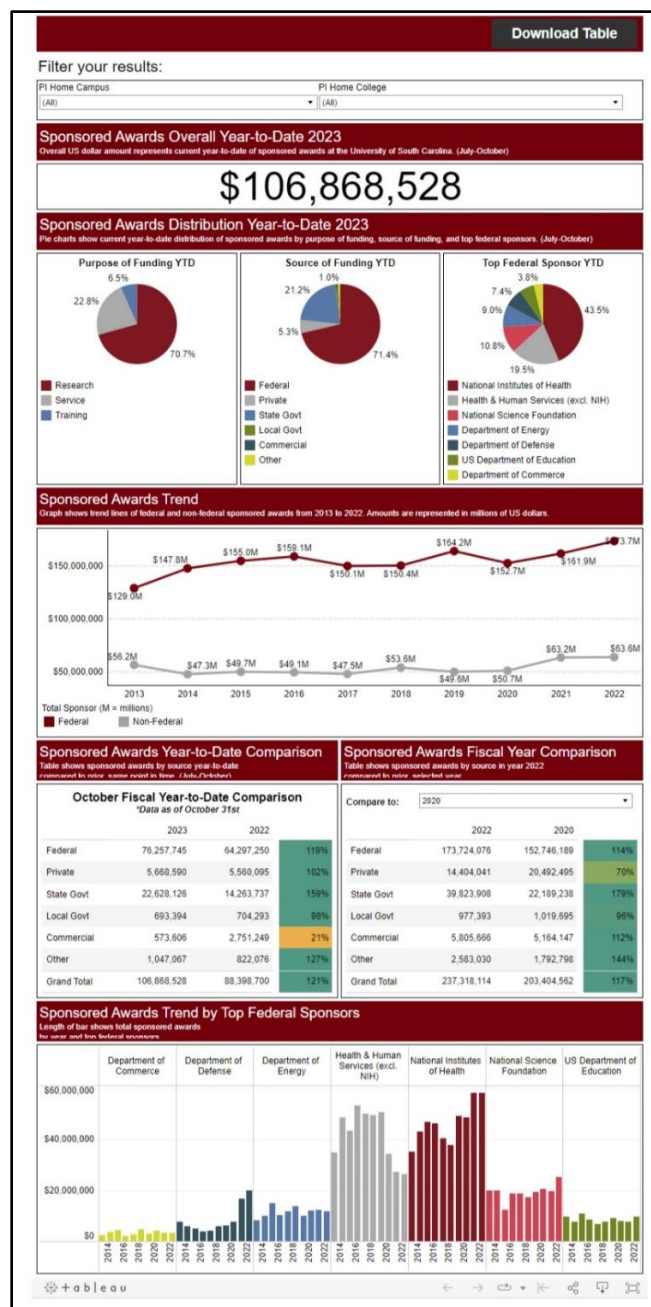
Download Table

Filter your results:

PI Home Campus
(All)

PI Home College
(All)

Sponsored Awards Overall Year-to-Date 2023
Overall US dollar amount represents current year-to-date of sponsored awards at the University of South Carolina. (July-October)

$106,868,528

Sponsored Awards Distribution Year-to-Date 2023
Pie charts show current year-to-date distribution of sponsored awards by purpose of funding, source of funding, and top federal sponsors. (July-October)

Purpose of Funding YTD
6.5%
22.8%
70.7%
Research
Service
Training

Source of Funding YTD
1.0%
21.2%
5.3%
71.4%
Federal
Private
State Govt
Local Govt
Commercial
Other

Top Federal Sponsor YTD
3.8%
7.4%
9.0%
43.5%
10.8%
19.5%
National Institutes of Health
Health & Human Services (excl. NIH)
National Science Foundation
Department of Energy
Department of Defense
US Department of Education
Department of Commerce

Sponsored Awards Trend
Graph shows trend lines of federal and non-federal sponsored awards from 2013 to 2022. Amounts are represented in millions of US dollars.

$150,000,000
$100,000,000
$50,000,000
$129.0M
$147.8M
$155.0M
$159.1M
$150.1M
$150.4M
$164.2M
$152.7M
$161.9M
$173.7M
$56.2M
$47.3M
$49.7M
$49.1M
$47.5M
$53.6M
$49.6M
$50.7M
$63.2M
$63.6M
2013 2014 2015 2016 2017 2018 2019 2020 2021 2022
Total Sponsor (M = millions)
Federal
Non-Federal

Sponsored Awards Year-to-Date Comparison
Table shows sponsored awards by source year-to-date compared to prior, same point in time. (July-October)

October Fiscal Year-to-Date Comparison
*Data as of October 31st

| | 2023 | 2022 | |
|---|---|---|---|
| Federal | 76,257,745 | 64,297,250 | 119% |
| Private | 5,668,590 | 5,560,095 | 102% |
| State Govt | 22,628,126 | 14,263,737 | 159% |
| Local Govt | 693,394 | 704,293 | 98% |
| Commercial | 573,606 | 2,751,249 | 21% |
| Other | 1,047,067 | 822,076 | 127% |
| Grand Total | 106,868,528 | 88,398,700 | 121% |

Sponsored Awards Fiscal Year Comparison
Table shows sponsored awards by source in year 2022 compared to prior, selected year.

Compare to: 2020

| | 2022 | 2020 | |
|---|---|---|---|
| Federal | 173,724,076 | 152,746,189 | 114% |
| Private | 14,404,041 | 20,492,495 | 70% |
| State Govt | 39,823,908 | 22,189,238 | 179% |
| Local Govt | 977,393 | 1,019,695 | 96% |
| Commercial | 5,805,666 | 5,164,147 | 112% |
| Other | 2,583,030 | 1,792,798 | 144% |
| Grand Total | 237,318,114 | 203,404,562 | 117% |

Sponsored Awards Trend by Top Federal Sponsors
Length of bar shows total sponsored awards by year and top federal sponsors

Department of Commerce
Department of Defense
Department of Energy
Health & Human Services (excl. NIH)
National Institutes of Health
National Science Foundation
US Department of Education
$60,000,000
$40,000,000
$20,000,000
$0
2014 2016 2018 2020 2022

+ a b | e a u